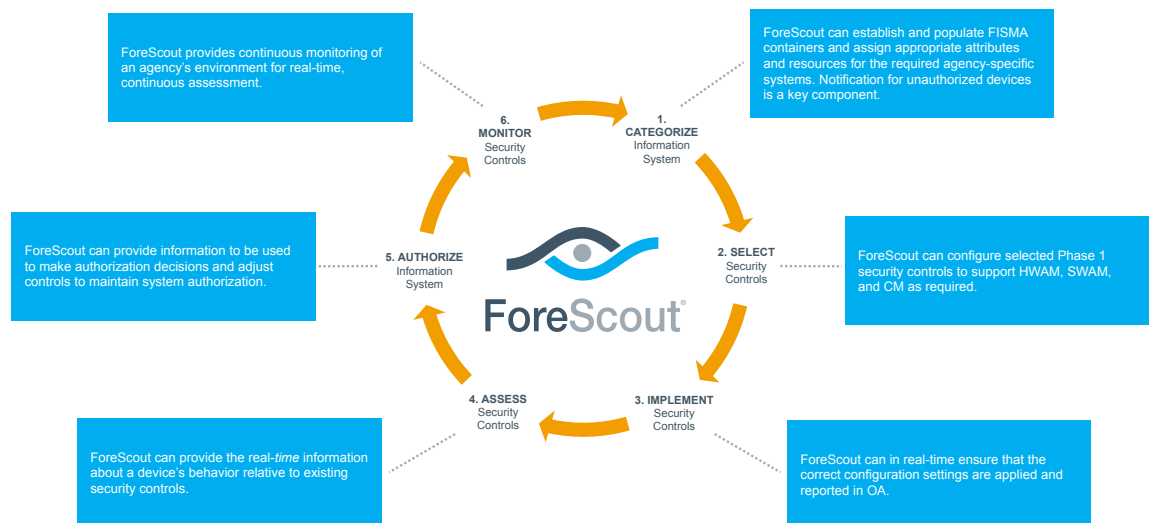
ForeScout provides continuous monitoring of an agency's environment for real-time, continuous assessment.

ForeScout can establish and populate FISMA containers and assign appropriate attributes and resources for the required agency-specific systems. Notification for unauthorized devices is a key component.

6. MONITOR Security Controls

1. CATEGORIZE Information System

ForeScout can provide information to be used to make authorization decisions and adjust controls to maintain system authorization.

5. AUTHORIZE Information System

ForeScout®

2. SELECT Security Controls

ForeScout can configure selected Phase 1 security controls to support HWAM, SWAM, and CM as required.

4. ASSESS Security Controls

3. IMPLEMENT Security Controls

ForeScout can provide the real-time information about a device's behavior relative to existing security controls.

ForeScout can in real-time ensure that the correct configuration settings are applied and reported in OA.